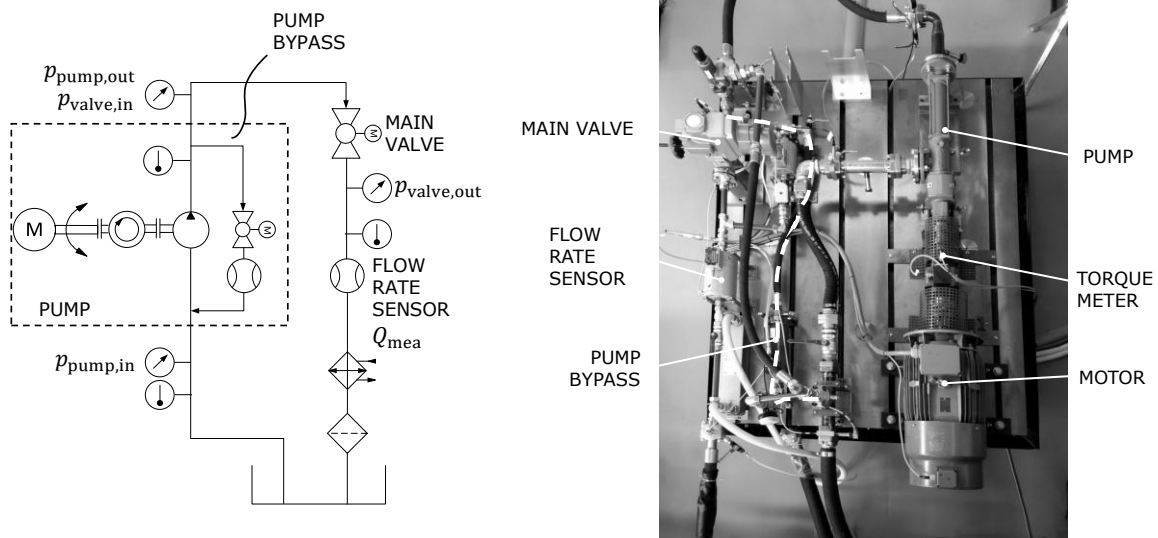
PUMP BYPASS

$p_{\text{pump,out}}$
$p_{\text{valve,in}}$

MAIN VALVE

$p_{\text{valve,out}}$

M

FLOW RATE SENSOR
$Q_{\text{mea}}$

PUMP

$p_{\text{pump,in}}$

MAIN VALVE

PUMP

FLOW RATE SENSOR

TORQUE METER

PUMP BYPASS

MOTOR